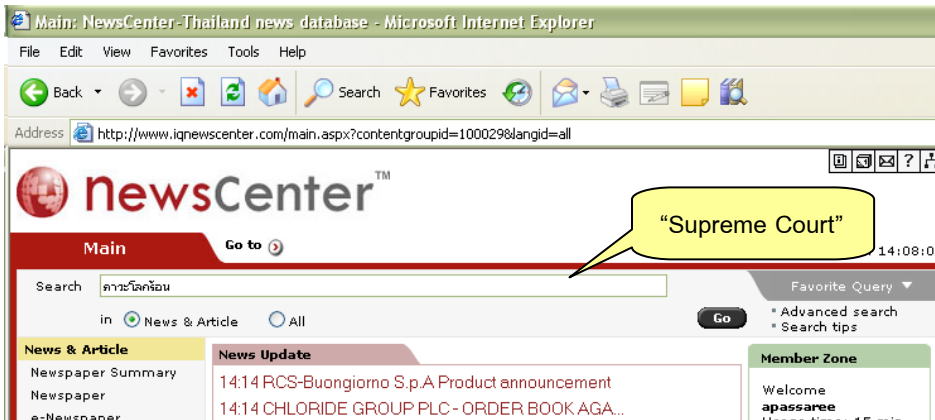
Main: NewsCenter-Thailand news database - Microsoft Internet Explorer

File Edit View Favorites Tools Help

Back Search Favorites

Address http://www.iqnewscenter.com/main.aspx?contentgroupid=100029&langid=all

NewsCenter™

"Supreme Court"

Main Go to

14:08:0

Search ภาวะโลกร้อน

Favorite Query

in News & Article All

Go

Advanced search
Search tips

News & Article

Newspaper Summary
Newspaper
e-Newspaper

News Update

14:14 RCS-Buongiorno S.p.A Product announcement
14:14 CHLORIDE GROUP PLC - ORDER BOOK AGA...

Member Zone

Welcome
apassaree
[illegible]